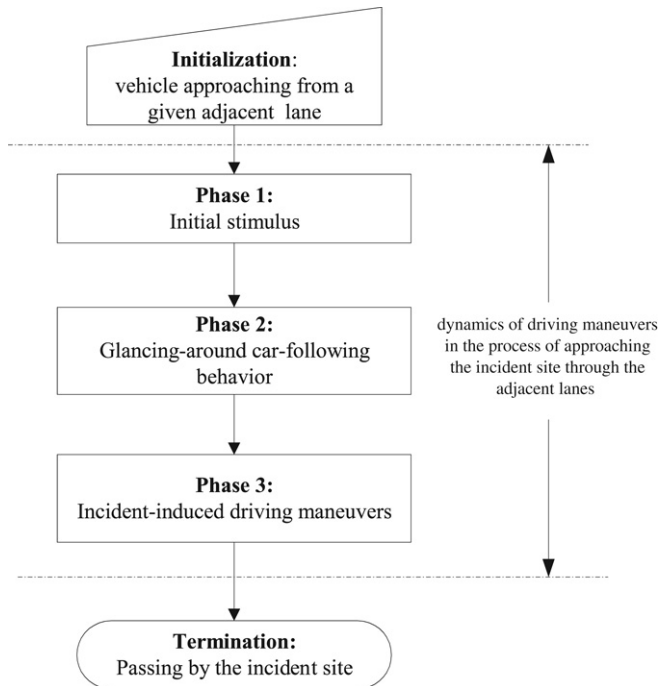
Initialization:
vehicle approaching from a given adjacent lane

Phase 1:
Initial stimulus

Phase 2:
Glancing-around car-following behavior

Phase 3:
Incident-induced driving maneuvers

dynamics of driving maneuvers in the process of approaching the incident site through the adjacent lanes

Termination:
Passing by the incident site